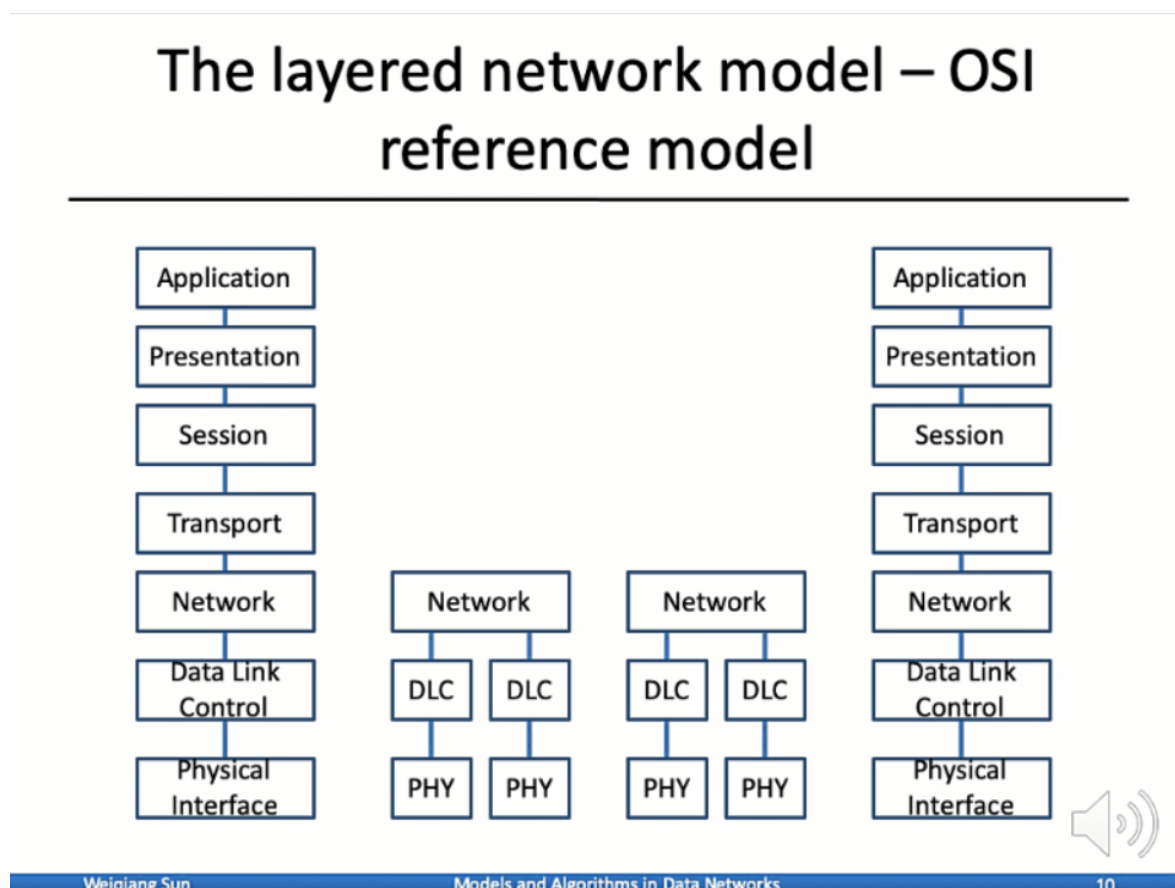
The layered network model – OSI reference model

Application
Presentation
Session
Transport
Network
Data Link Control
Physical Interface

Network
DLC
DLC
PHY
PHY

Network
DLC
DLC
PHY
PHY

Application
Presentation
Session
Transport
Network
Data Link Control
Physical Interface

Weiqiang Sun
Models and Algorithms in Data Networks
10